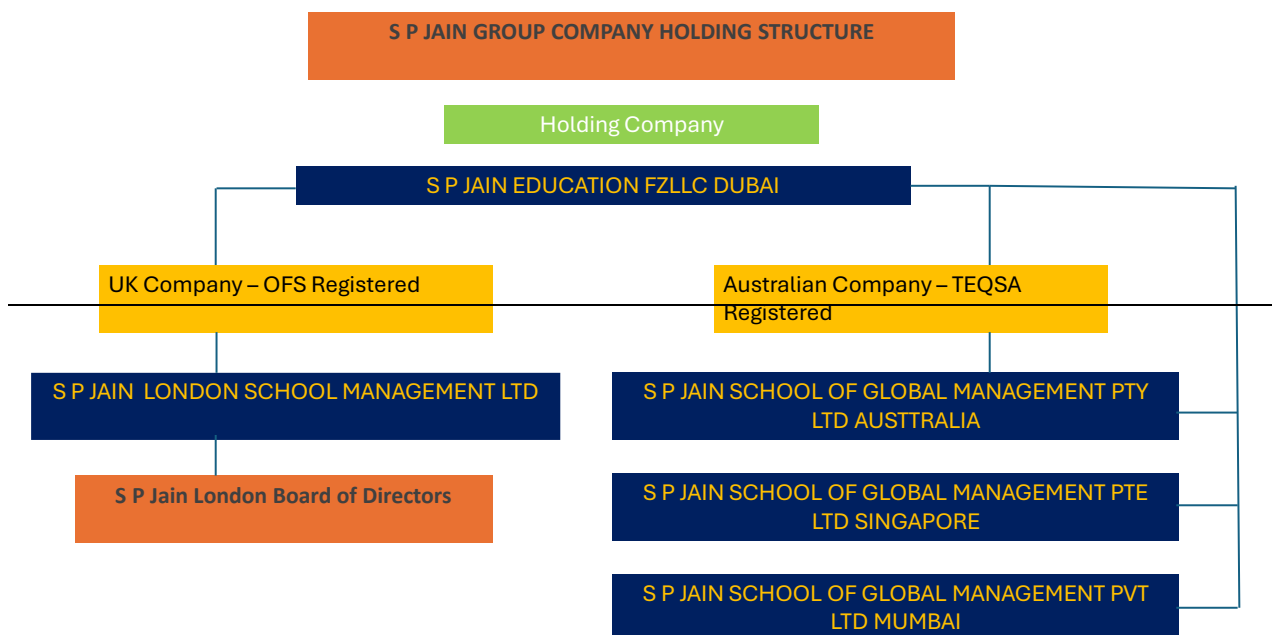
S P JAIN GROUP COMPANY HOLDING STRUCTURE

Holding Company

S P JAIN EDUCATION FZLLC DUBAI

UK Company – OFS Registered

Australian Company – TEQSA Registered

S P JAIN LONDON SCHOOL MANAGEMENT LTD

S P Jain London Board of Directors

S P JAIN SCHOOL OF GLOBAL MANAGEMENT PTY LTD AUSTTRALIA

S P JAIN SCHOOL OF GLOBAL MANAGEMENT PTE LTD SINGAPORE

S P JAIN SCHOOL OF GLOBAL MANAGEMENT PVT LTD MUMBAI